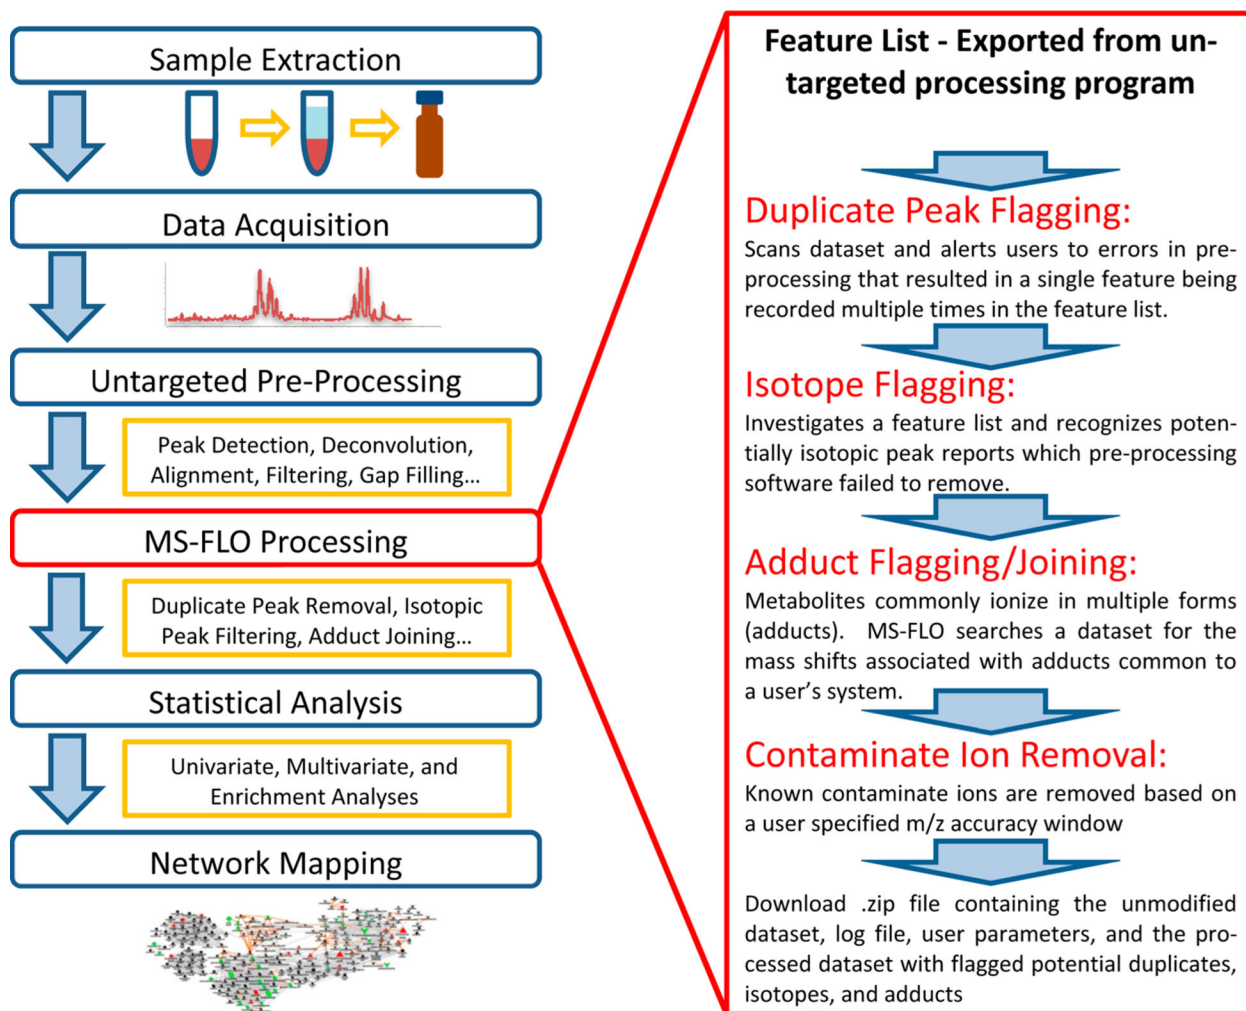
Sample Extraction

Data Acquisition

Untargeted Pre-Processing

Peak Detection, Deconvolution, Alignment, Filtering, Gap Filling...

MS-FLO Processing

Duplicate Peak Removal, Isotopic Peak Filtering, Adduct Joining...

Statistical Analysis

Univariate, Multivariate, and Enrichment Analyses

Network Mapping

Feature List - Exported from untargeted processing program

Duplicate Peak Flagging:
Scans dataset and alerts users to errors in preprocessing that resulted in a single feature being recorded multiple times in the feature list.

Isotope Flagging:
Investigates a feature list and recognizes potentially isotopic peak reports which pre-processing software failed to remove.

Adduct Flagging/Joining:
Metabolites commonly ionize in multiple forms (adducts). MS-FLO searches a dataset for the mass shifts associated with adducts common to a user's system.

Contaminate Ion Removal:
Known contaminate ions are removed based on a user specified m/z accuracy window

Download .zip file containing the unmodified dataset, log file, user parameters, and the processed dataset with flagged potential duplicates, isotopes, and adducts